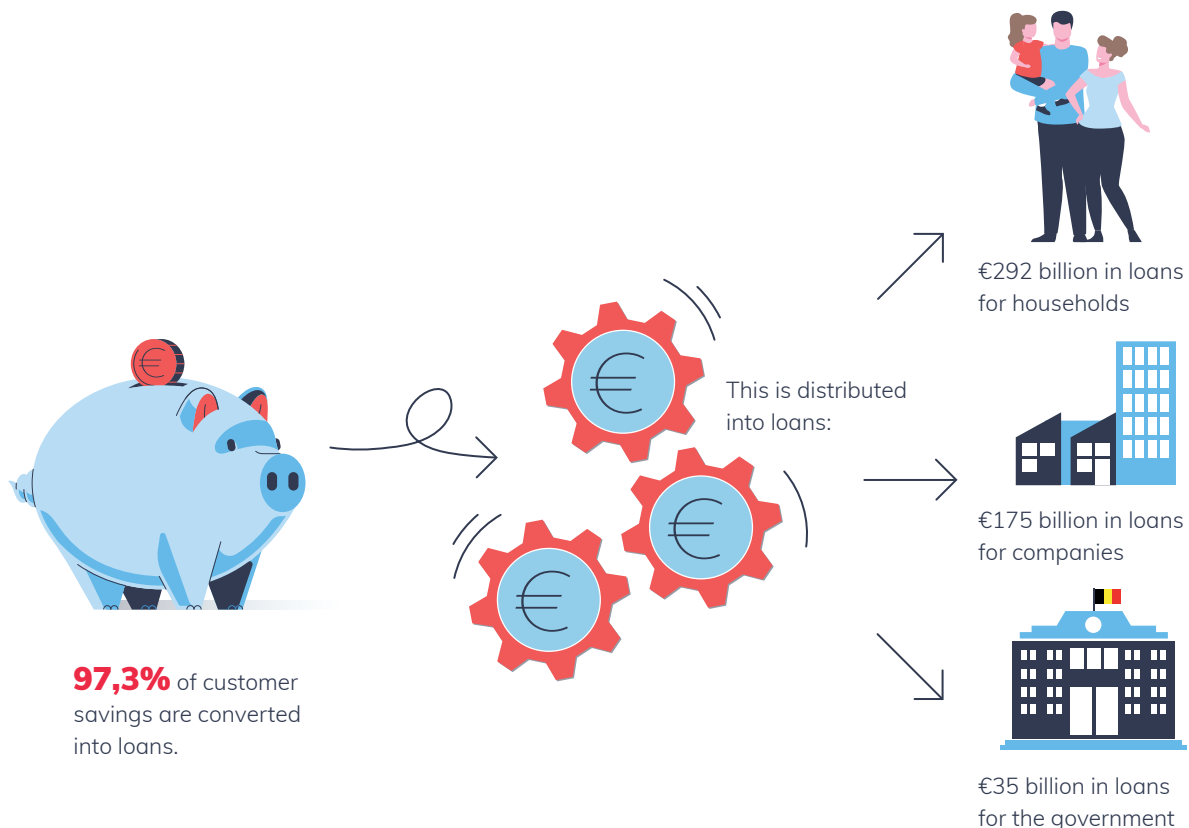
€292 billion in loans for households

This is distributed into loans:

€175 billion in loans for companies

97,3% of customer savings are converted into loans.

€35 billion in loans for the government